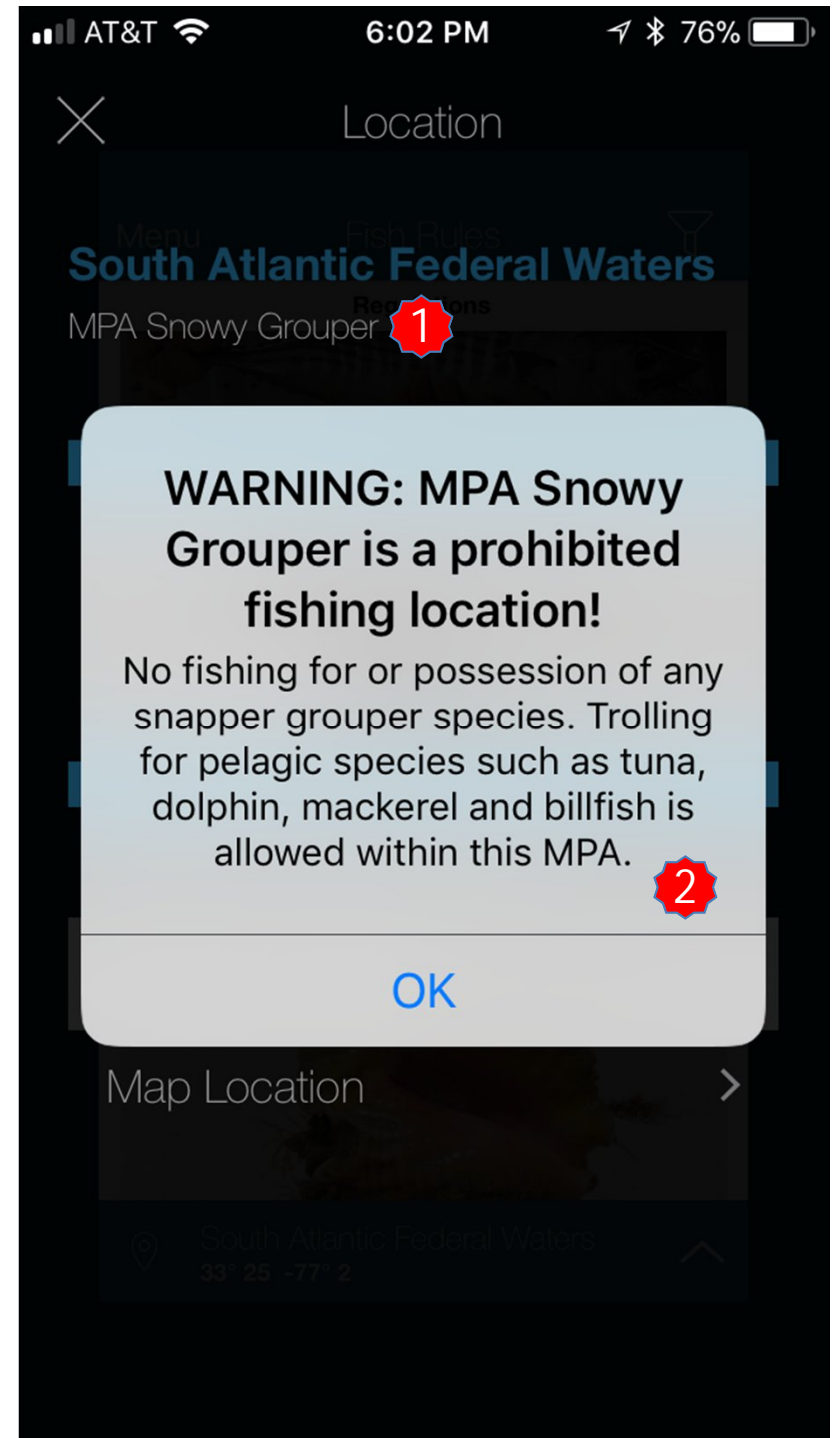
AT&T 6:02 PM 76%

Location

Menu Fish Rules

South Atlantic Federal Waters

Regulations

MPA Snowy Grouper 1

WARNING: MPA Snowy Grouper is a prohibited fishing location!

No fishing for or possession of any snapper grouper species. Trolling for pelagic species such as tuna, dolphin, mackerel and billfish is allowed within this MPA. 2

OK

Map Location

South Atlantic Federal Waters
33° 25 -77° 2